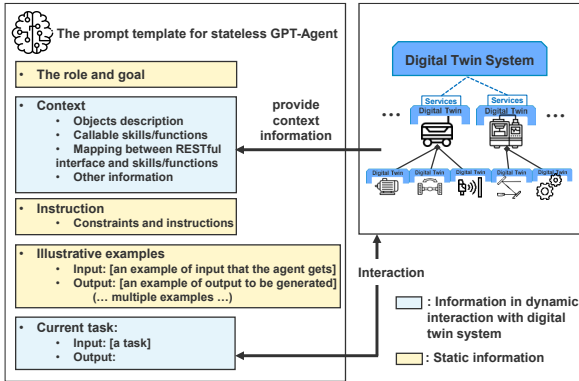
The prompt template for stateless GPT-Agent

• The role and goal

• Context
  • Objects description
  • Callable skills/functions
  • Mapping between RESTful interface and skills/functions
  • Other information

• Instruction
  • Constraints and instructions

• Illustrative examples
  • Input: [an example of input that the agent gets]
  • Output: [an example of output to be generated]
  (… multiple examples …)

• Current task:
  • Input: [a task]
  • Output:

provide context information

Digital Twin System

Services
Digital Twin

Services
Digital Twin

…

…

Digital Twin
Digital Twin
Digital Twin
Digital Twin
Digital Twin

Interaction

: Information in dynamic interaction with digital twin system

: Static information